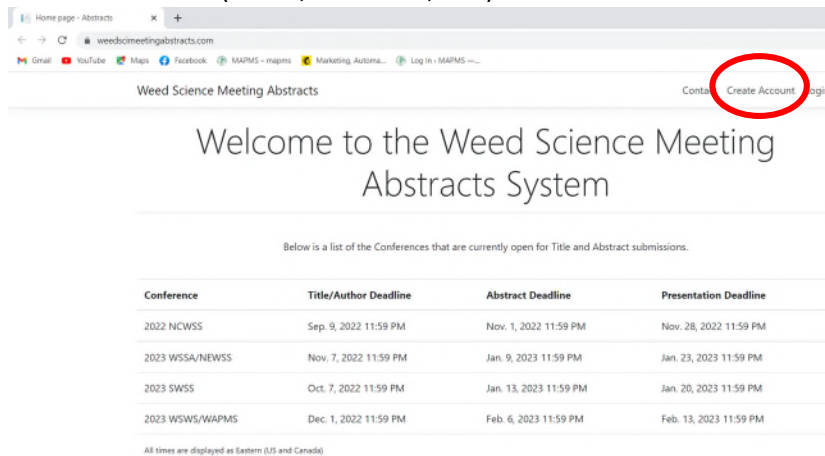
Home page - Abstracts
weedscimeetingabstracts.com
Gmail YouTube Maps Facebook MAPMS – mapms Marketing, Automa... Log In ‹ MAPMS —...

Weed Science Meeting Abstracts
Conta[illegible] Create Account Logi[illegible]

Welcome to the Weed Science Meeting Abstracts System

Below is a list of the Conferences that are currently open for Title and Abstract submissions.

| Conference | Title/Author Deadline | Abstract Deadline | Presentation Deadline |
|---|---|---|---|
| 2022 NCWSS | Sep. 9, 2022 11:59 PM | Nov. 1, 2022 11:59 PM | Nov. 28, 2022 11:59 PM |
| 2023 WSSA/NEWSS | Nov. 7, 2022 11:59 PM | Jan. 9, 2023 11:59 PM | Jan. 23, 2023 11:59 PM |
| 2023 SWSS | Oct. 7, 2022 11:59 PM | Jan. 13, 2023 11:59 PM | Jan. 20, 2023 11:59 PM |
| 2023 WSWS/WAPMS | Dec. 1, 2022 11:59 PM | Feb. 6, 2023 11:59 PM | Feb. 13, 2023 11:59 PM |

All times are displayed as Eastern (US and Canada)